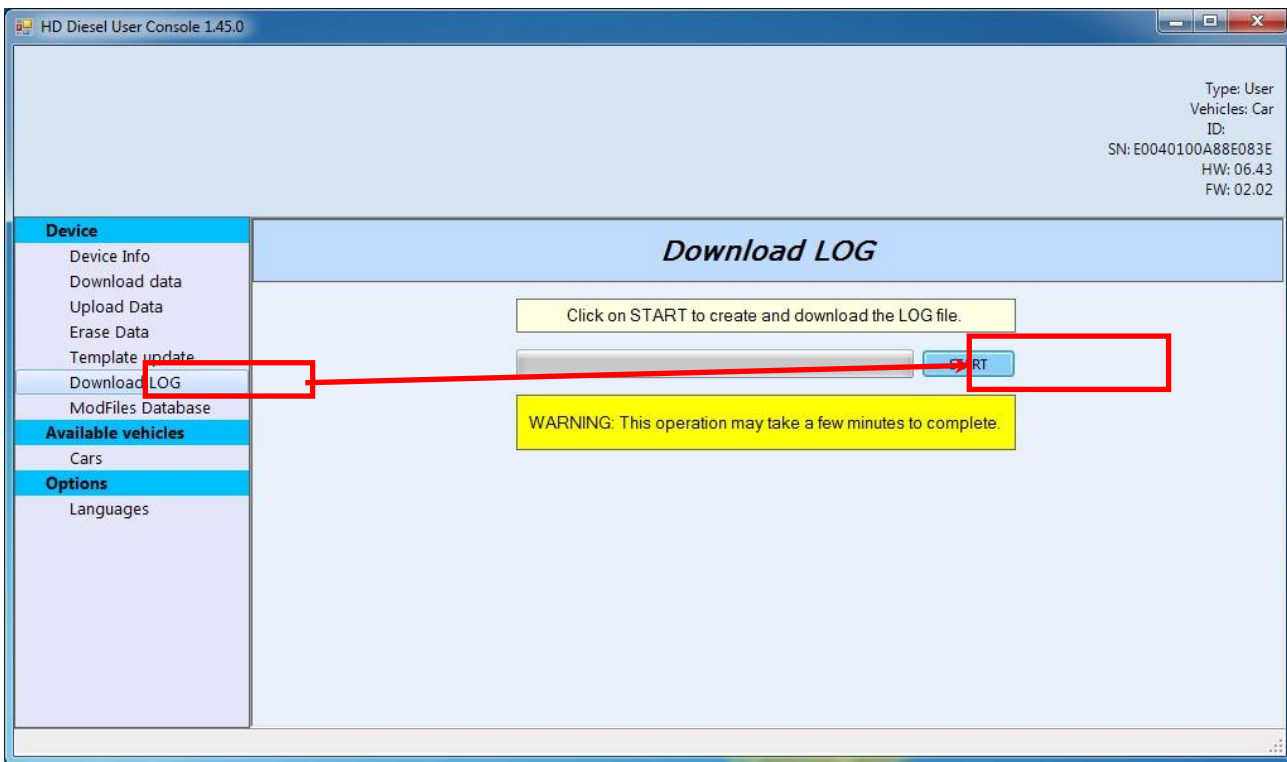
HD Diesel User Console 1.45.0

Type: User
Vehicles: Car
ID:
SN: E0040100A88E083E
HW: 06.43
FW: 02.02

Device
Device Info
Download data
Upload Data
Erase Data
Template update
Download LOG
ModFiles Database
Available vehicles
Cars
Options
Languages

Download LOG

Click on START to create and download the LOG file.

START

WARNING: This operation may take a few minutes to complete.